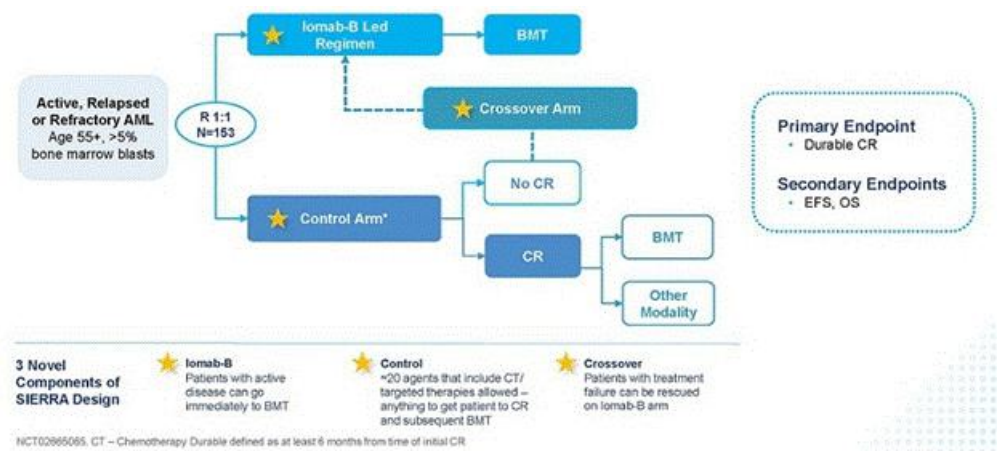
Active, Relapsed or Refractory AML
Age 55+, >5% bone marrow blasts

R 1:1
N=153

Iomab-B Led Regimen

BMT

Crossover Arm

No CR

Control Arm*

CR

BMT

Other Modality

Primary Endpoint
• Durable CR

Secondary Endpoints
• EFS, OS

3 Novel Components of SIERRA Design

Iomab-B
Patients with active disease can go immediately to BMT

Control
≈20 agents that include CT/ targeted therapies allowed – anything to get patient to CR and subsequent BMT

Crossover
Patients with treatment failure can be rescued on Iomab-B arm

NCT02665065, CT – Chemotherapy Durable defined as at least 6 months from time of initial CR